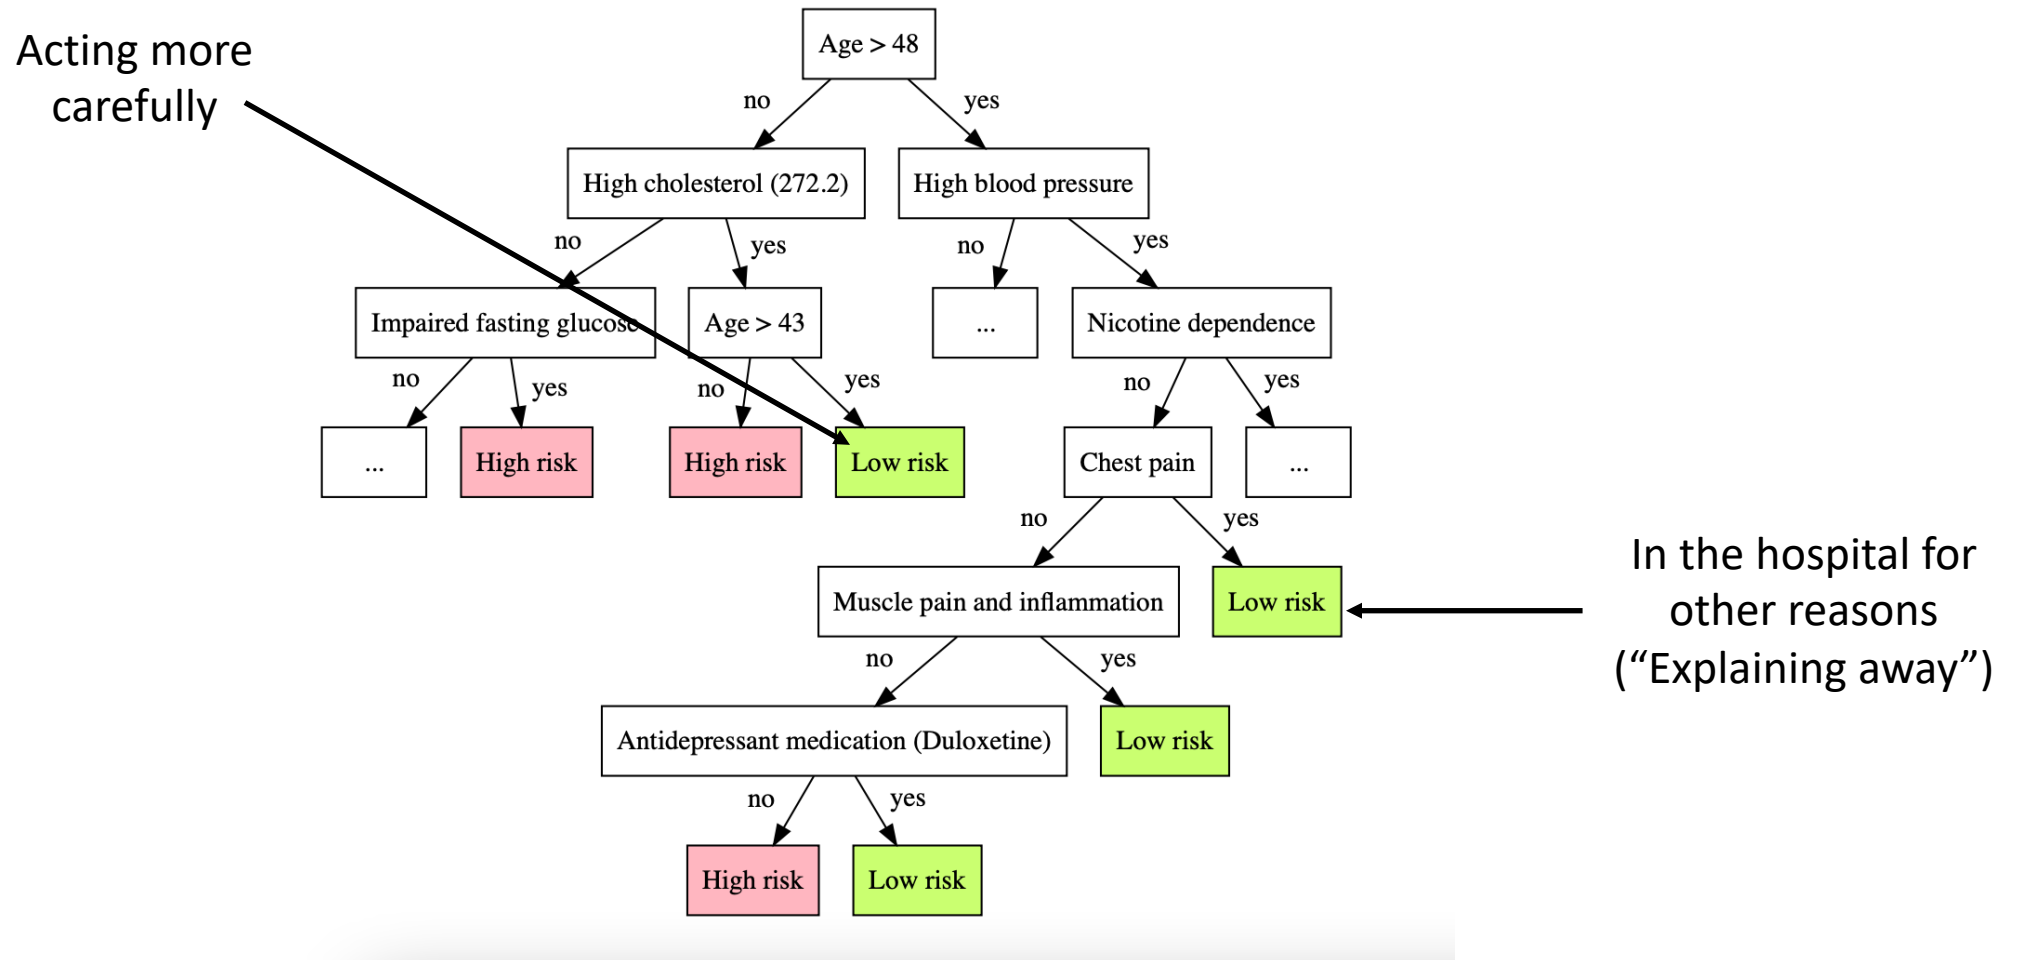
Acting more carefully

Age > 48

no

yes

High cholesterol (272.2)

High blood pressure

no

yes

no

yes

Impaired fasting glucose

Age > 43

...

Nicotine dependence

no

yes

no

yes

no

yes

...

High risk

High risk

Low risk

Chest pain

...

no

yes

Muscle pain and inflammation

Low risk

In the hospital for other reasons (“Explaining away”)

no

yes

Antidepressant medication (Duloxetine)

Low risk

no

yes

High risk

Low risk